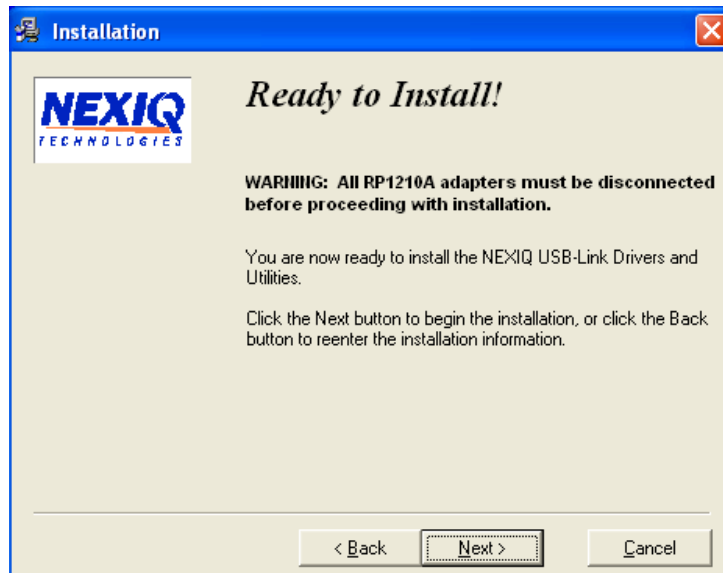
Installation

NEXIQ TECHNOLOGIES

Ready to Install!

WARNING: All RP1210A adapters must be disconnected before proceeding with installation.

You are now ready to install the NEXIQ USB-Link Drivers and Utilities.

Click the Next button to begin the installation, or click the Back button to reenter the installation information.

< Back
Next >
Cancel